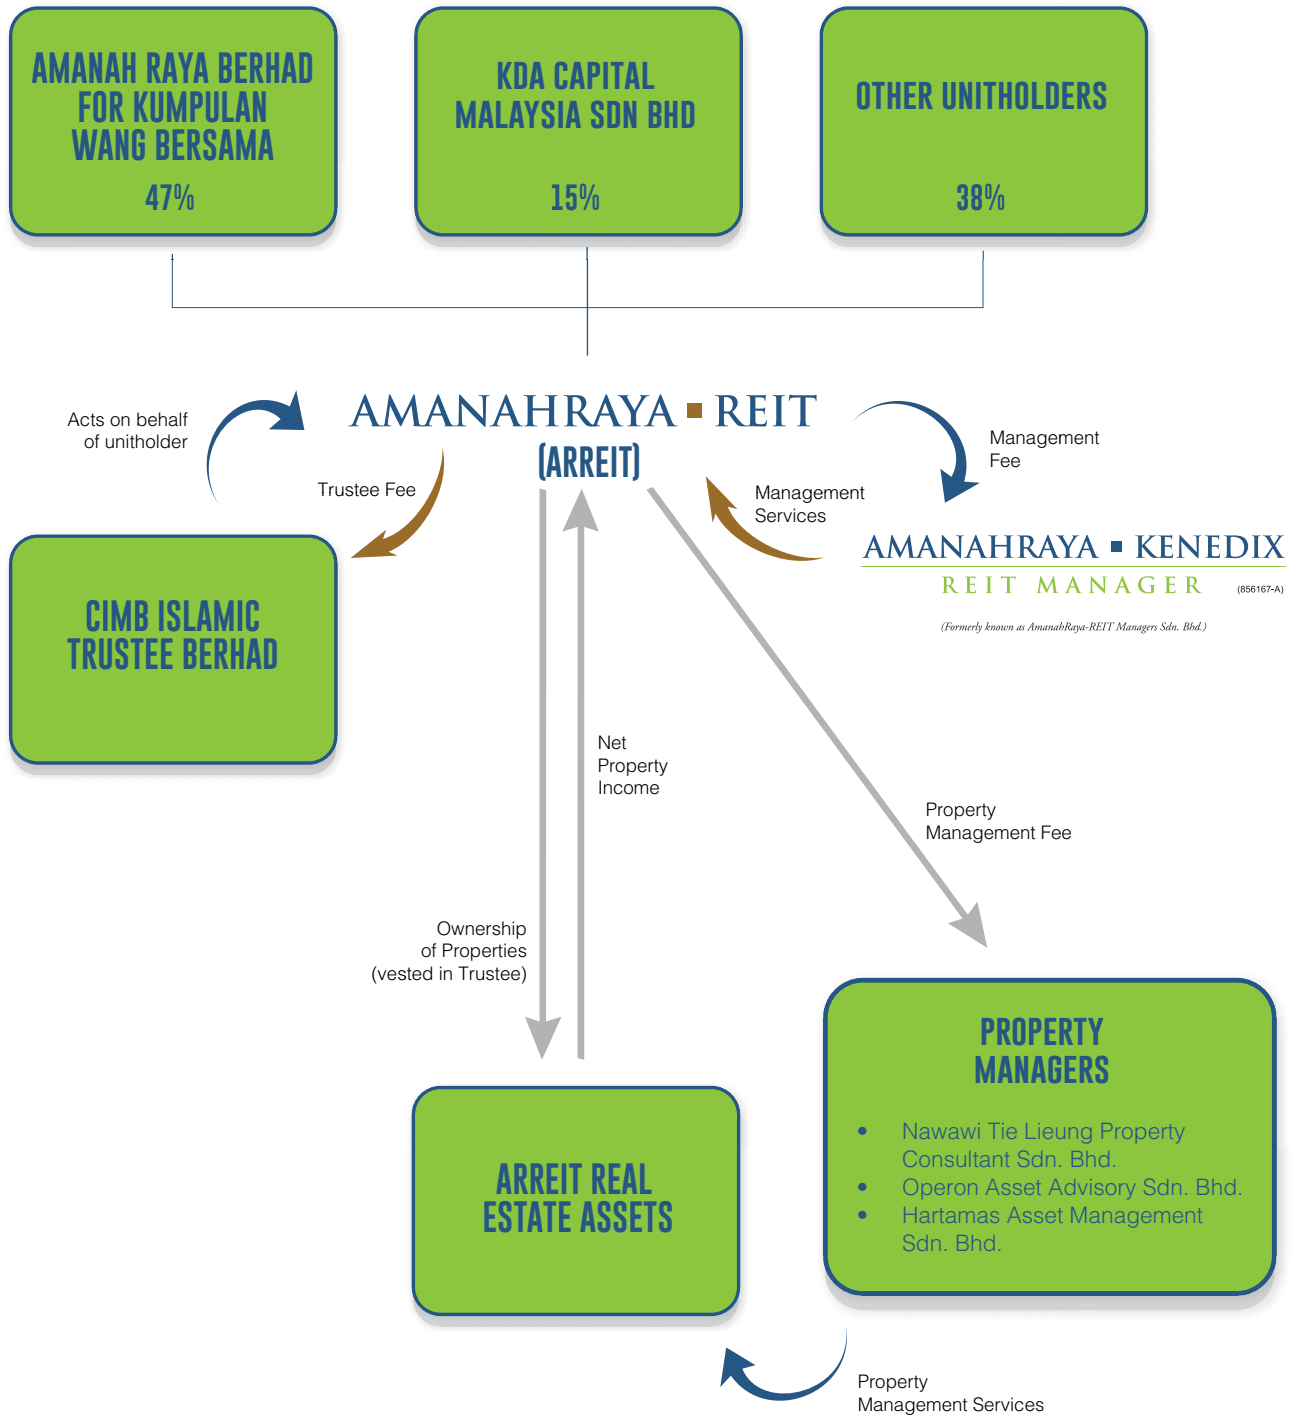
AMANAH RAYA BERHAD FOR KUMPULAN WANG BERSAMA

47%

KDA CAPITAL MALAYSIA SDN BHD

15%

OTHER UNITHOLDERS

38%

Acts on behalf of unitholder

AMANAHRAYA ▪ REIT

(ARREIT)

Management Fee

Trustee Fee

Management Services

AMANAHRAYA ▪ KENEDIX

REIT MANAGER

(856167-A)

(Formerly known as AmanahRaya-REIT Managers Sdn. Bhd.)

CIMB ISLAMIC TRUSTEE BERHAD

Net Property Income

Property Management Fee

Ownership of Properties (vested in Trustee)

PROPERTY MANAGERS

• Nawawi Tie Lieung Property Consultant Sdn. Bhd.
• Operon Asset Advisory Sdn. Bhd.
• Hartamas Asset Management Sdn. Bhd.

ARREIT REAL ESTATE ASSETS

Property Management Services